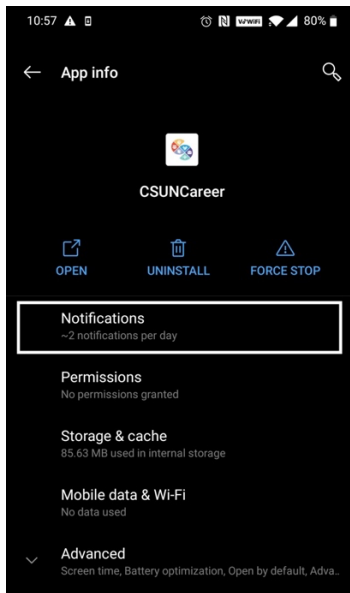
10:57

VZWIFI 80%

App info

CSUNCareer

OPEN

UNINSTALL

FORCE STOP

Notifications
~2 notifications per day

Permissions
No permissions granted

Storage & cache
85.63 MB used in internal storage

Mobile data & Wi-Fi
No data used

Advanced
Screen time, Battery optimization, Open by default, Adva...